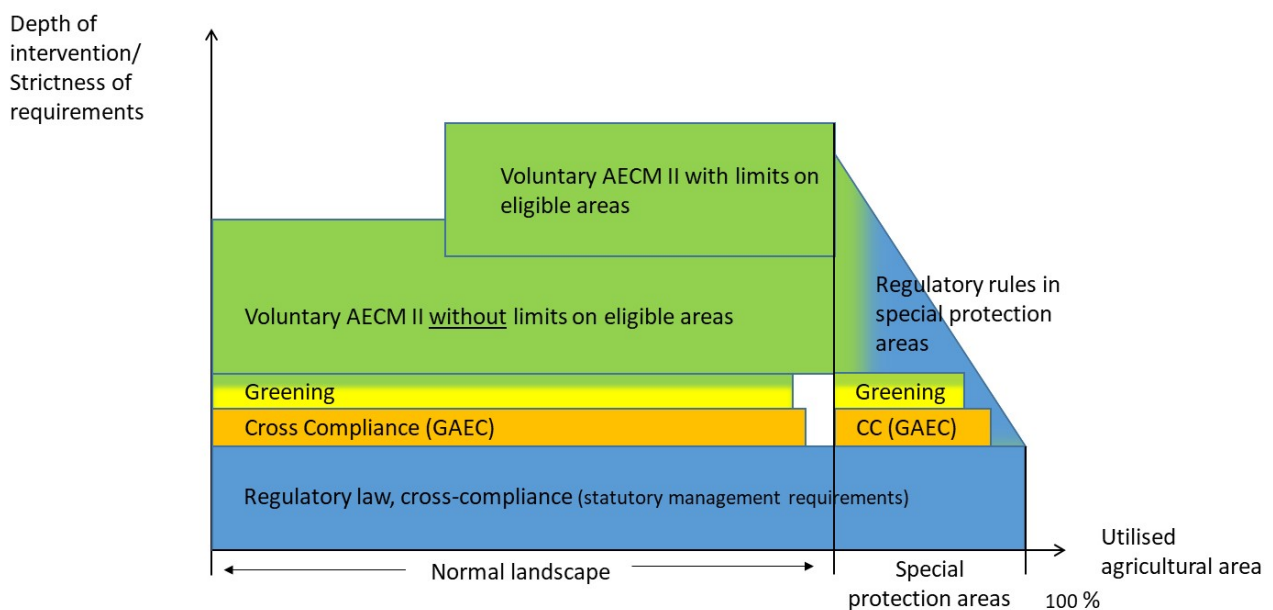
Depth of intervention/ Strictness of requirements

Voluntary AECM II with limits on eligible areas

Voluntary AECM II without limits on eligible areas

Regulatory rules in special protection areas

Greening

Greening

Cross Compliance (GAEC)

CC (GAEC)

Regulatory law, cross-compliance (statutory management requirements)

Utilised agricultural area

Normal landscape

Special protection areas

100 %